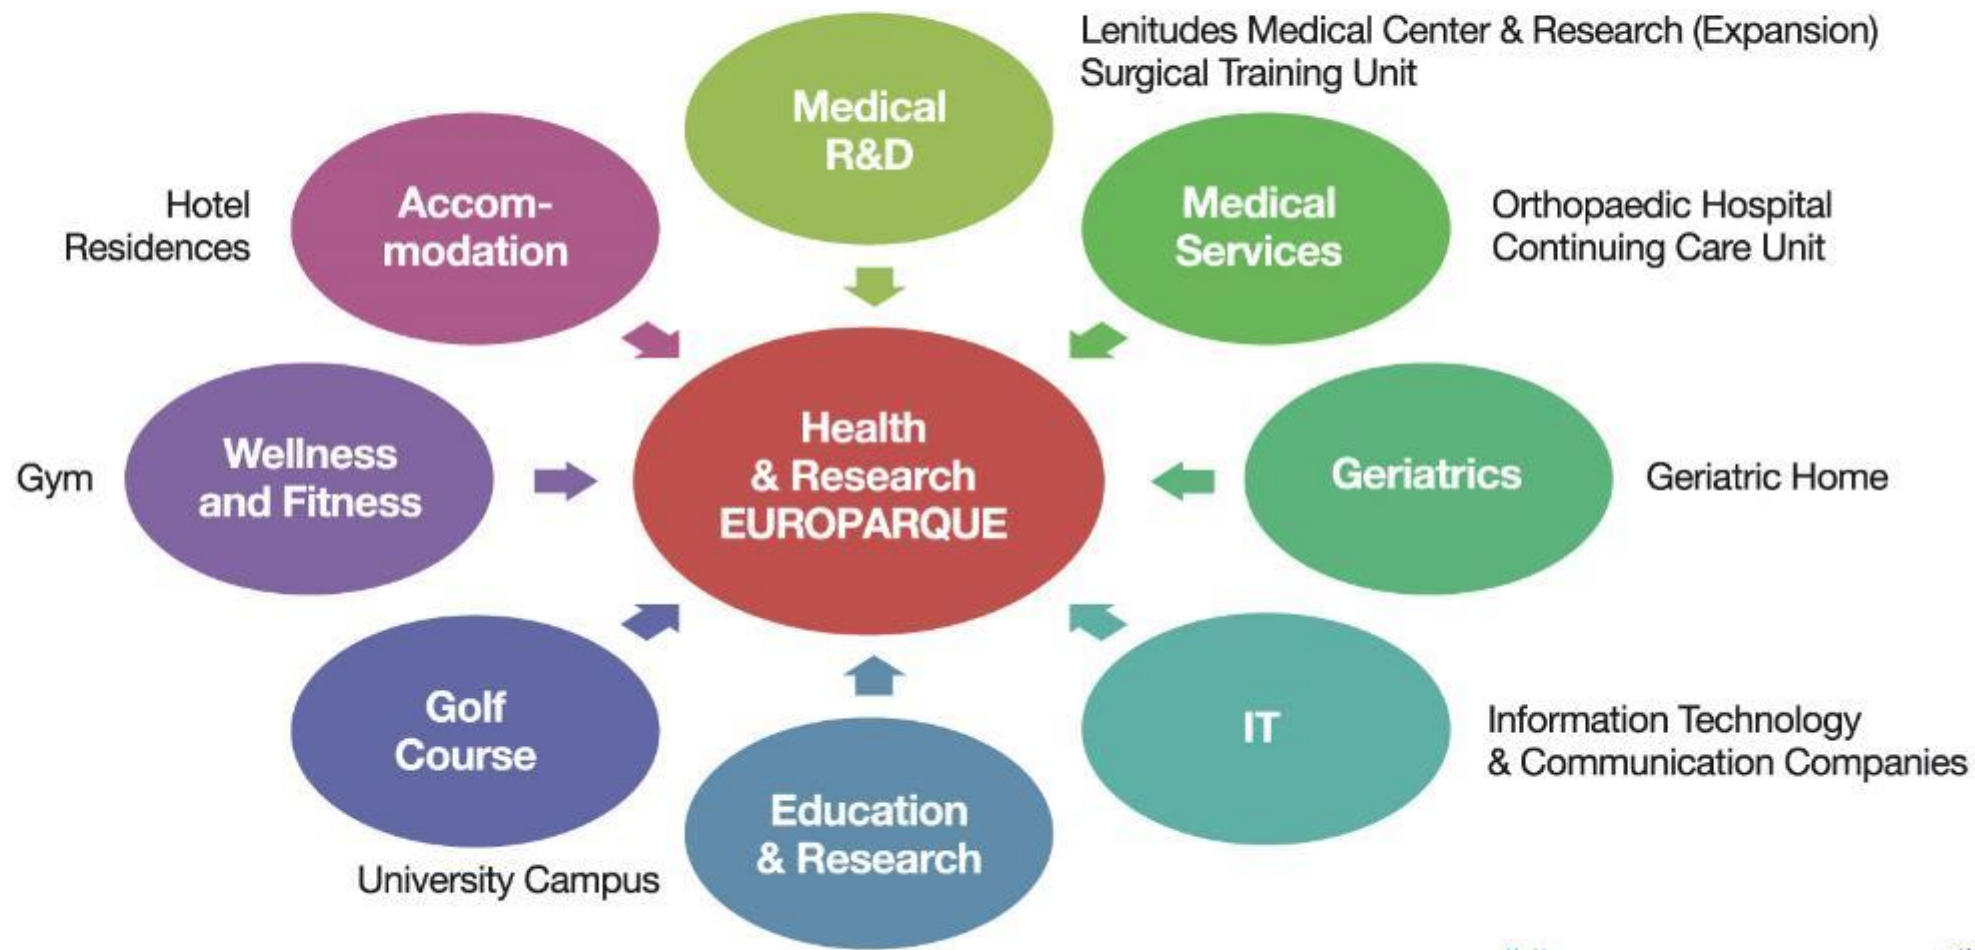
Lenitudes Medical Center & Research (Expansion)
Surgical Training Unit

Medical R&D

Hotel
Residences

Accommodation

Medical Services

Orthopaedic Hospital
Continuing Care Unit

Gym

Wellness and Fitness

Health & Research EUROPARQUE

Geriatrics

Geriatric Home

Golf Course

IT

Information Technology
& Communication Companies

University Campus

Education & Research